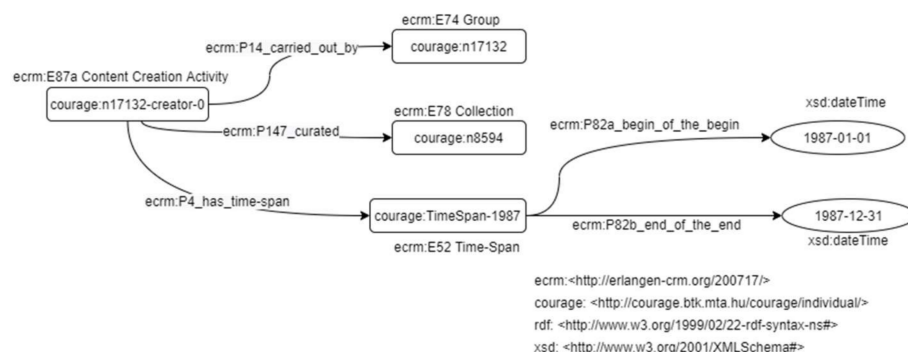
ecrm:E74 Group

ecrm:P14_carried_out_by

courage:n17132

ecrm:E87a Content Creation Activity

courage:n17132-creator-0

ecrm:E78 Collection

ecrm:P147_curated

courage:n8594

xsd:dateTime

ecrm:P82a_begin_of_the_begin

1987-01-01

ecrm:P4_has_time-span

courage:TimeSpan-1987

ecrm:P82b_end_of_the_end

1987-12-31

ecrm:E52 Time-Span

xsd:dateTime

ecrm:<http://erlangen-crm.org/200717/>
courage: <http://courage.btk.mta.hu/courage/individual/>
rdf: <http://www.w3.org/1999/02/22-rdf-syntax-ns#>
xsd: <http://www.w3.org/2001/XMLSchema#>